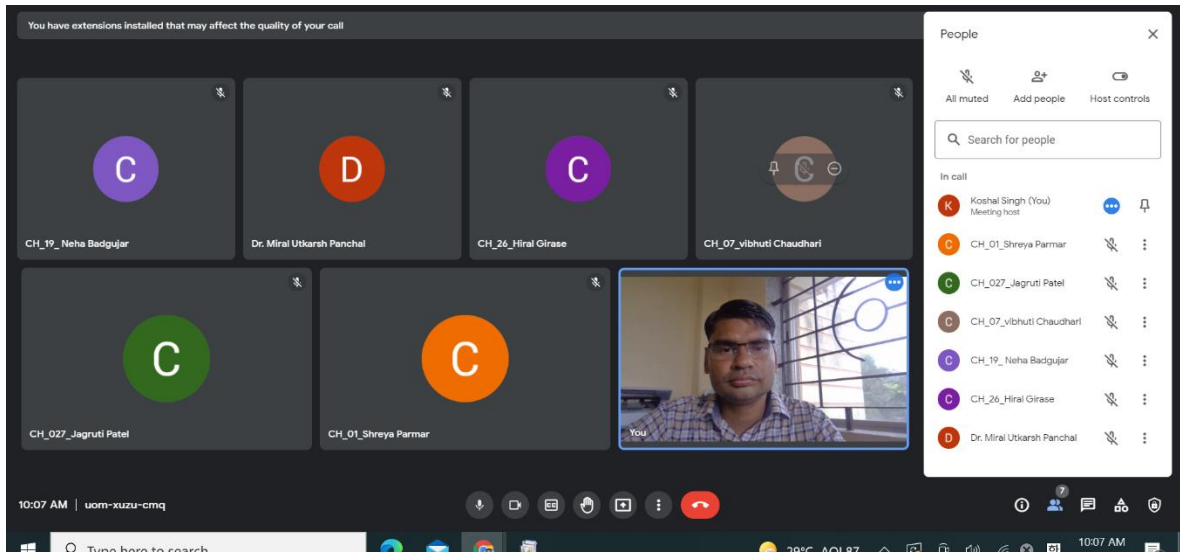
You have extensions installed that may affect the quality of your call

C
CH_19_ Neha Badgujar

D
Dr. Miral Utkarsh Panchal

C
CH_26_Hiral Girase

C
CH_07_vibhuti Chaudhari

C
CH_027_Jagruti Patel

C
CH_01_Shreya Parmar

You

People

All muted
Add people
Host controls

Search for people

In call

K Koshal Singh (You)
Meeting host

C CH_01_Shreya Parmar
C CH_027_Jagruti Patel
C CH_07_vibhuti Chaudhari
C CH_19_ Neha Badgujar
C CH_26_Hiral Girase
D Dr. Miral Utkarsh Panchal

10:07 AM | uom-xuzu-cmq

7

Type here to search

29°C AQI 87

10:07 AM